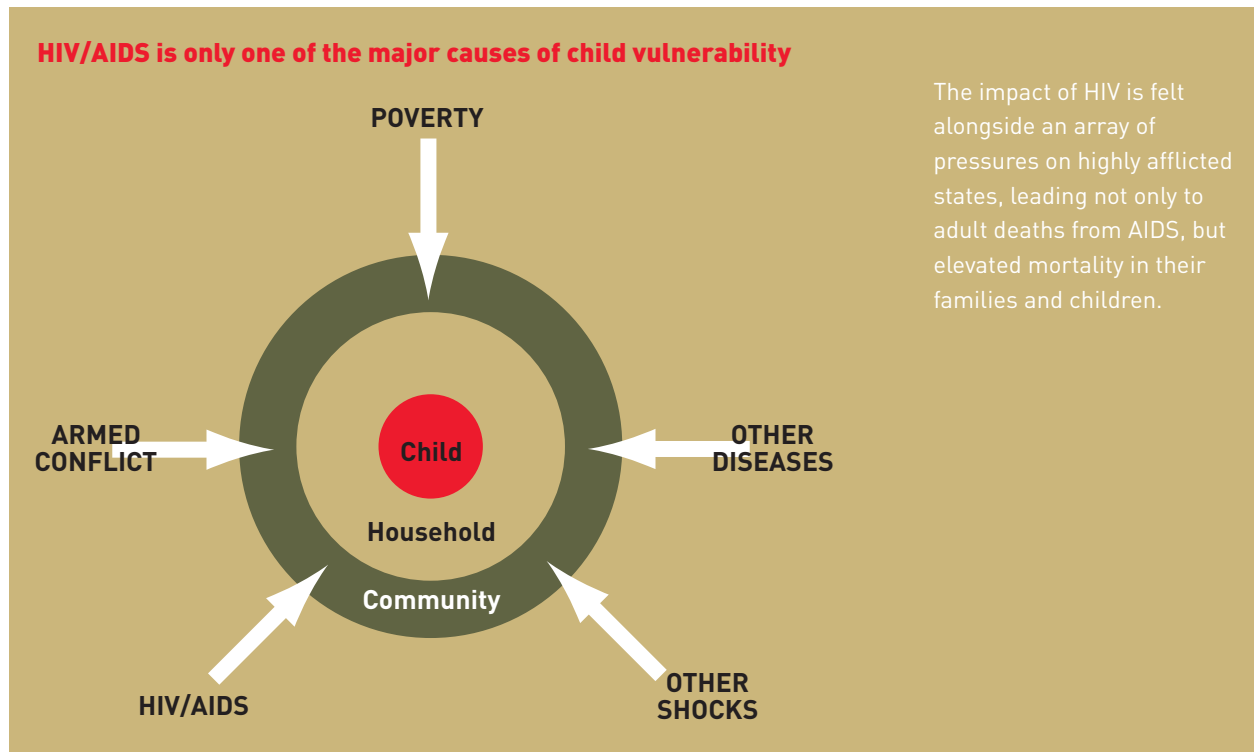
HIV/AIDS is only one of the major causes of child vulnerability

POVERTY

ARMED CONFLICT

Child

Household

Community

OTHER DISEASES

HIV/AIDS

OTHER SHOCKS

The impact of HIV is felt alongside an array of pressures on highly afflicted states, leading not only to adult deaths from AIDS, but elevated mortality in their families and children.